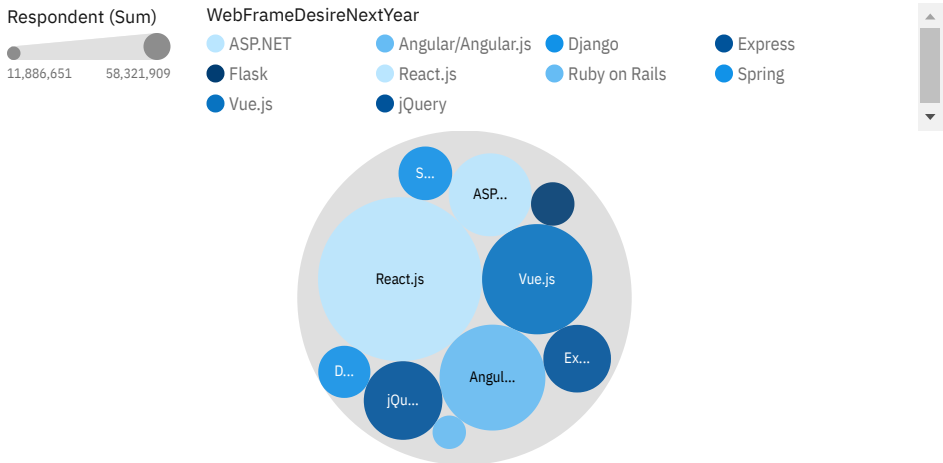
Respondent (Sum)

11,886,651 58,321,909

WebFrameDesireNextYear

ASP.NET
Angular/Angular.js
Django
Express
Flask
React.js
Ruby on Rails
Spring
Vue.js
jQuery

S...
ASP...
React.js
Vue.js
Ex...
D...
Angul...
jQu...